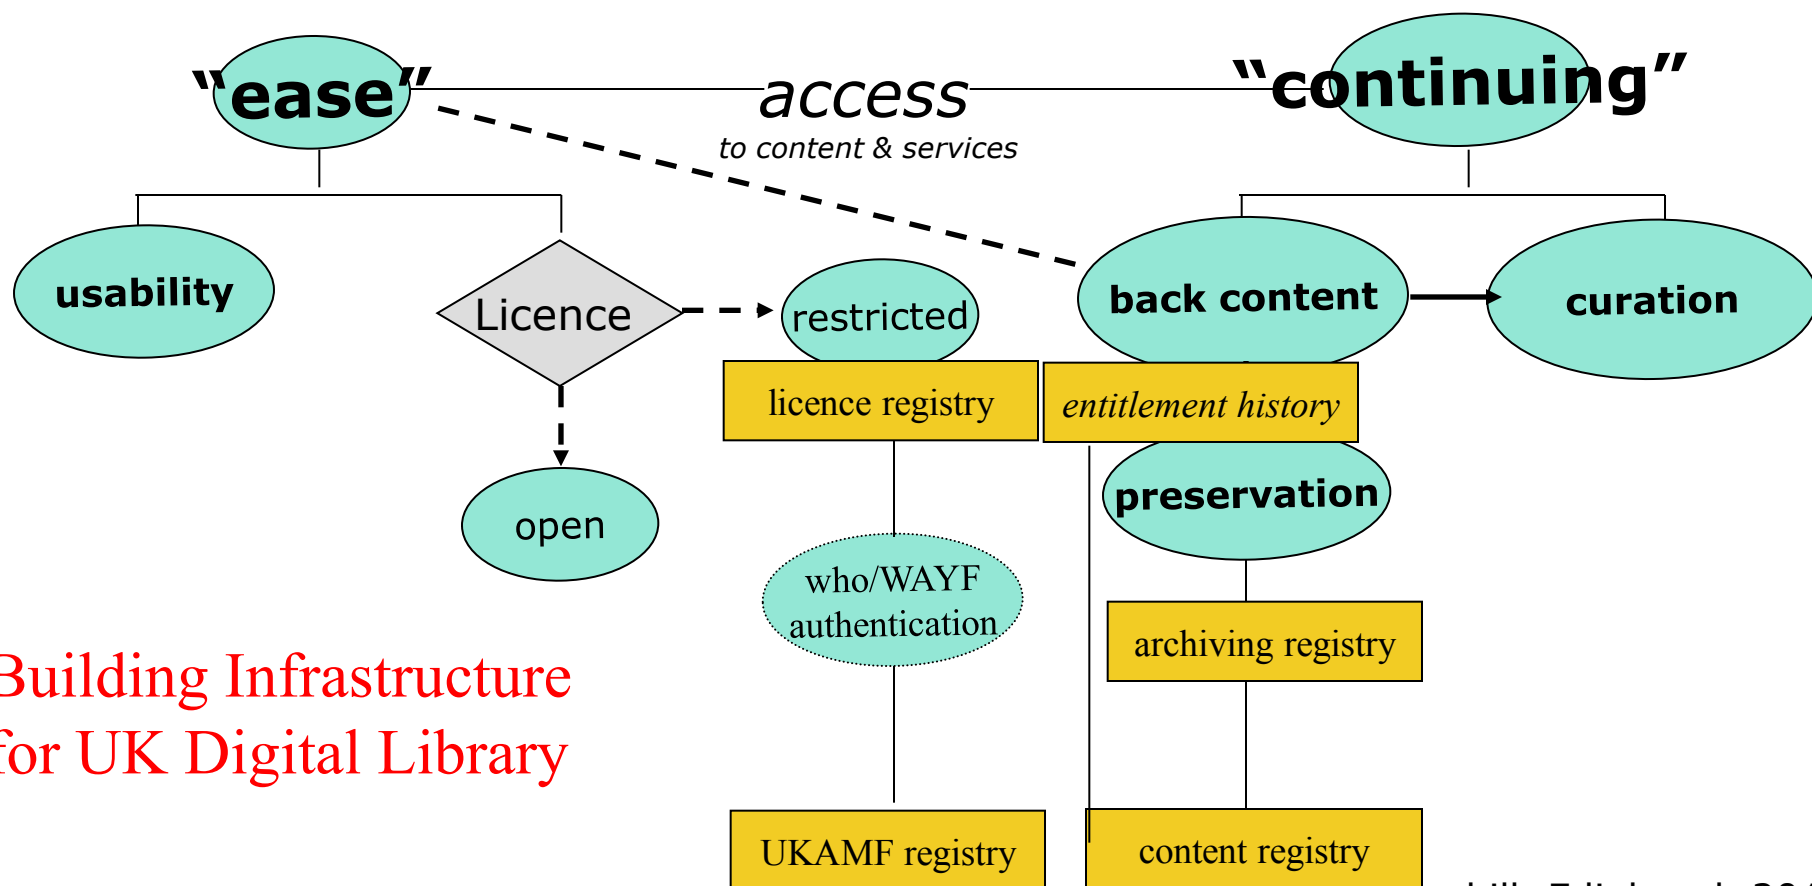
"ease"

access
to content & services

"continuing"

usability

Licence

restricted

open

back content

curation

licence registry

entitlement history

preservation

who/WAYF authentication

archiving registry

Building Infrastructure for UK Digital Library

UKAMF registry

content registry

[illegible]